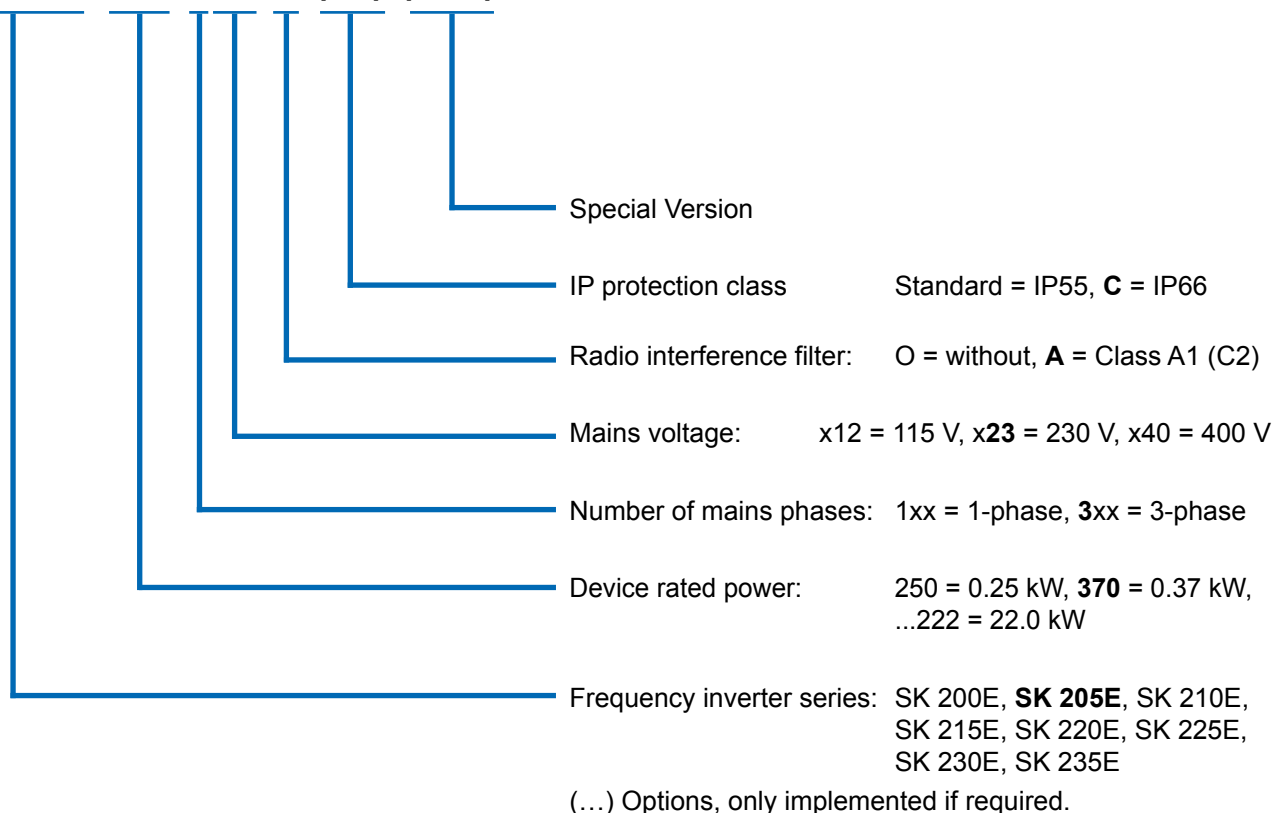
Special Version

IP protection class Standard = IP55, **C** = IP66

Radio interference filter: O = without, **A** = Class A1 (C2)

Mains voltage: x12 = 115 V, x**23** = 230 V, x40 = 400 V

Number of mains phases: 1xx = 1-phase, **3**xx = 3-phase

Device rated power: 250 = 0.25 kW, **370** = 0.37 kW, ...222 = 22.0 kW

Frequency inverter series: SK 200E, **SK 205E**, SK 210E, SK 215E, SK 220E, SK 225E, SK 230E, SK 235E

(…) Options, only implemented if required.